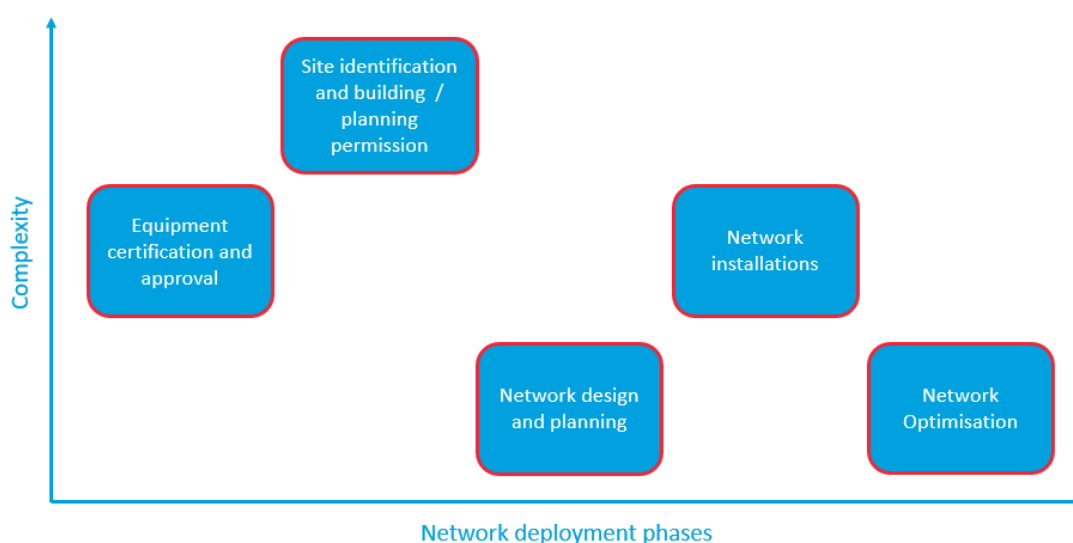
Complexity

Site identification and building / planning permission

Equipment certification and approval

Network installations

Network design and planning

Network Optimisation

Network deployment phases